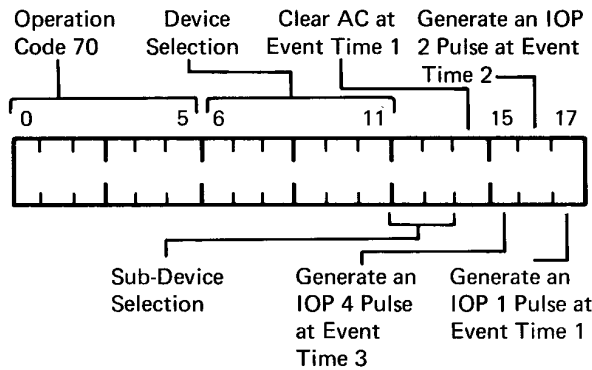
Operation Code 70

Device Selection

Clear AC at Event Time 1

Generate an IOP 2 Pulse at Event Time 2

0

5

6

11

15

17

Sub-Device Selection

Generate an IOP 4 Pulse at Event Time 3

Generate an IOP 1 Pulse at Event Time 1